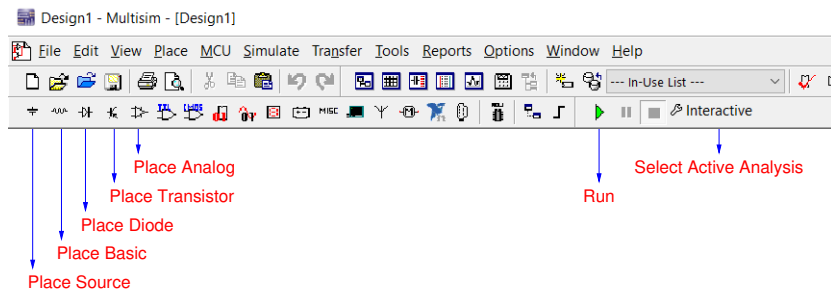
Design1 - Multisim - [Design1]

File Edit View Place MCU Simulate Transfer Tools Reports Options Window Help

--- In-Use List ---

TTL CMOS MISC

Interactive

Place Analog

Select Active Analysis

Place Transistor

Run

Place Diode

Place Basic

Place Source